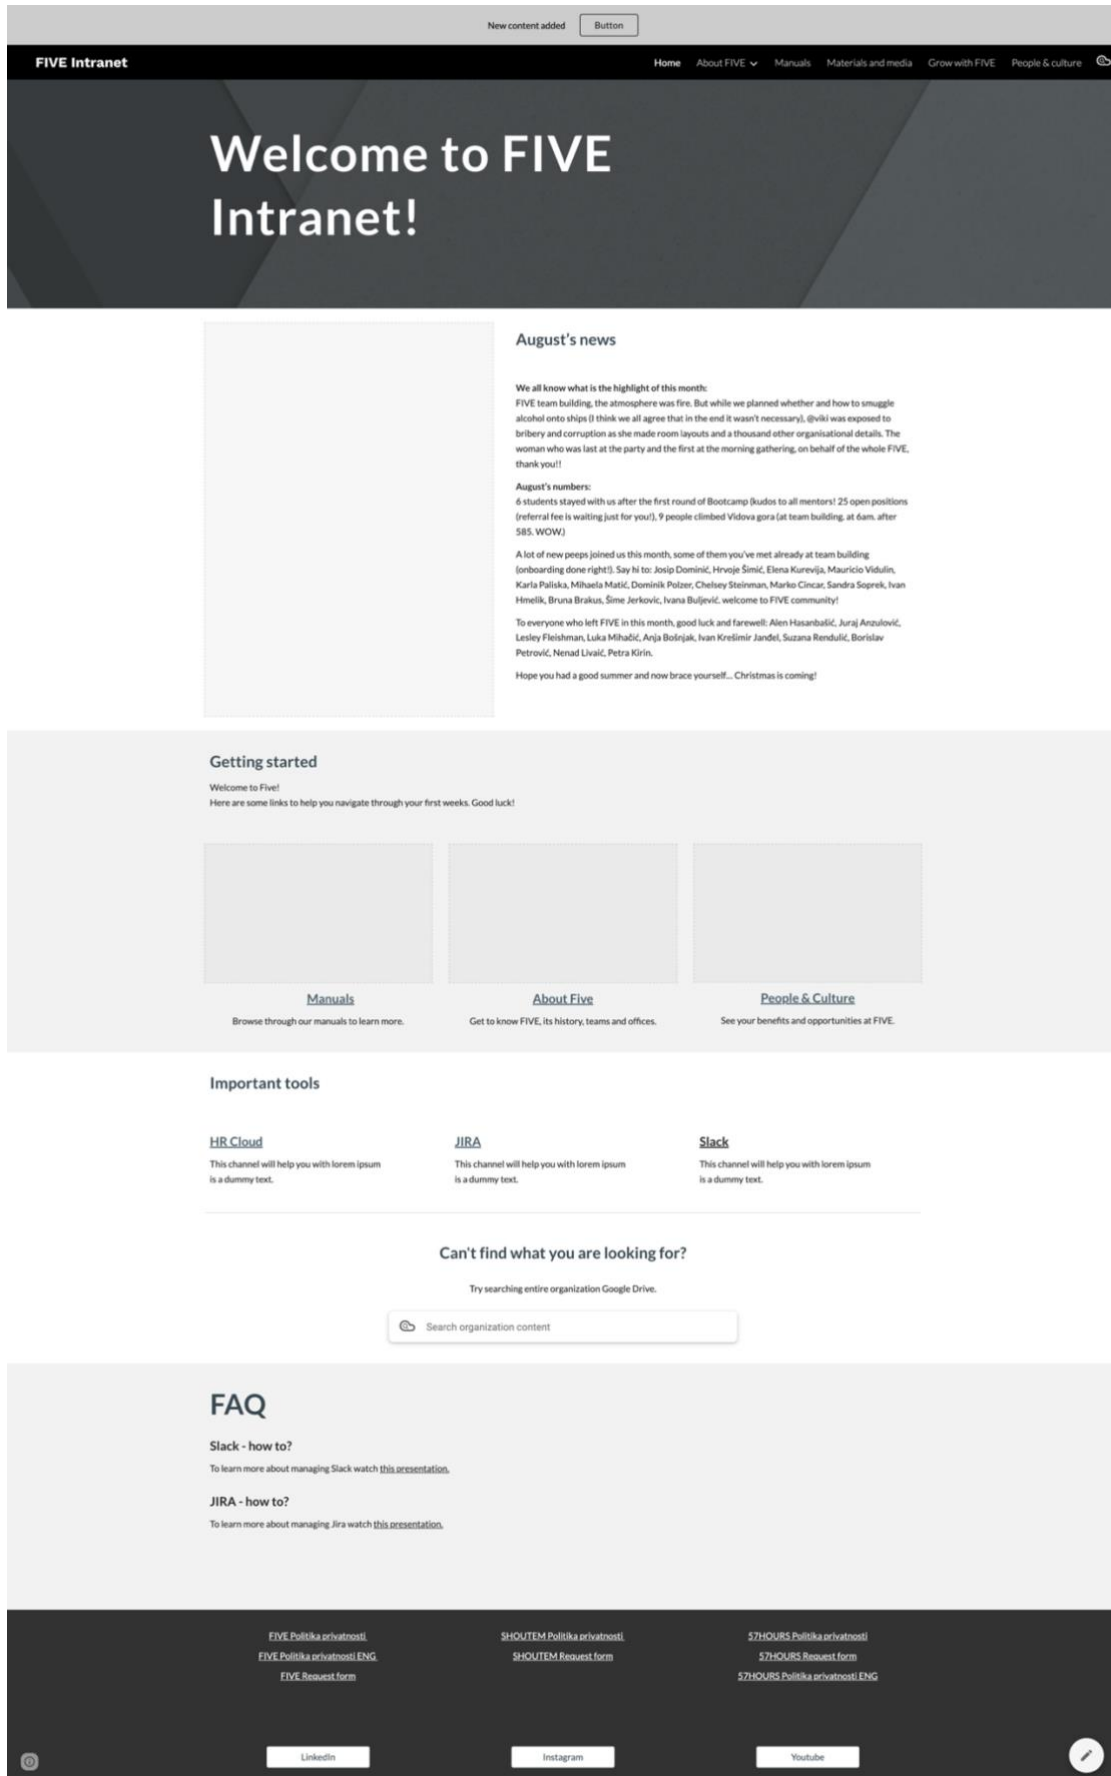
New content added Button

FIVE Intranet

Home About FIVE Manuals Materials and media Grow with FIVE People & culture

Welcome to FIVE Intranet!

August's news

We all know what is the highlight of this month:
FIVE team building, the atmosphere was fire. But while we planned whether and how to smuggle alcohol onto ships (I think we all agree that in the end it wasn't necessary), @viki was exposed to bribery and corruption as she made room layouts and a thousand other organisational details. The woman who was last at the party and the first at the morning gathering, on behalf of the whole FIVE, thank you!!

August's numbers:
6 students stayed with us after the first round of Bootcamp (kudos to all mentors! 25 open positions (referral fee is waiting just for you!), 9 people climbed Vidova gora (at team building, at 6am, after 585, WOW.)

A lot of new peeps joined us this month, some of them you've met already at team building (onboarding done right!). Say hi to: Josip Dominić, Hrvoje Šimić, Elena Kurevija, Mauricio Vidulin, Karla Paliska, Mihaela Matić, Dominik Polzer, Chelsey Steinman, Marko Cincar, Sandra Soprek, Ivan Hmelik, Bruna Brakus, Šime Jerkovic, Ivana Buljević, welcome to FIVE community!

To everyone who left FIVE in this month, good luck and farewell: Alen Hasanbašić, Juraj Anzulović, Lesley Fleishman, Luka Mihačić, Anja Bošnjak, Ivan Krešimir Janđel, Suzana Rendulić, Borislav Petrović, Nenad Livaić, Petra Kirin.

Hope you had a good summer and now brace yourself... Christmas is coming!

Getting started

Welcome to Five!
Here are some links to help you navigate through your first weeks. Good luck!

Manuals
Browse through our manuals to learn more.

About Five
Get to know FIVE, its history, teams and offices.

People & Culture
See your benefits and opportunities at FIVE.

Important tools

HR Cloud
This channel will help you with lorem ipsum is a dummy text.

JIRA
This channel will help you with lorem ipsum is a dummy text.

Slack
This channel will help you with lorem ipsum is a dummy text.

Can't find what you are looking for?

Try searching entire organization Google Drive.

Search organization content

FAQ

Slack - how to?

To learn more about managing Slack watch this presentation.

JIRA - how to?

To learn more about managing Jira watch this presentation.

FIVE Politika privatnosti
FIVE Politika privatnosti ENG
FIVE Request form

SHOUTEM Politika privatnosti
SHOUTEM Request form

57HOURS Politika privatnosti
57HOURS Request form
57HOURS Politika privatnosti ENG

LinkedIn

Instagram

Youtube